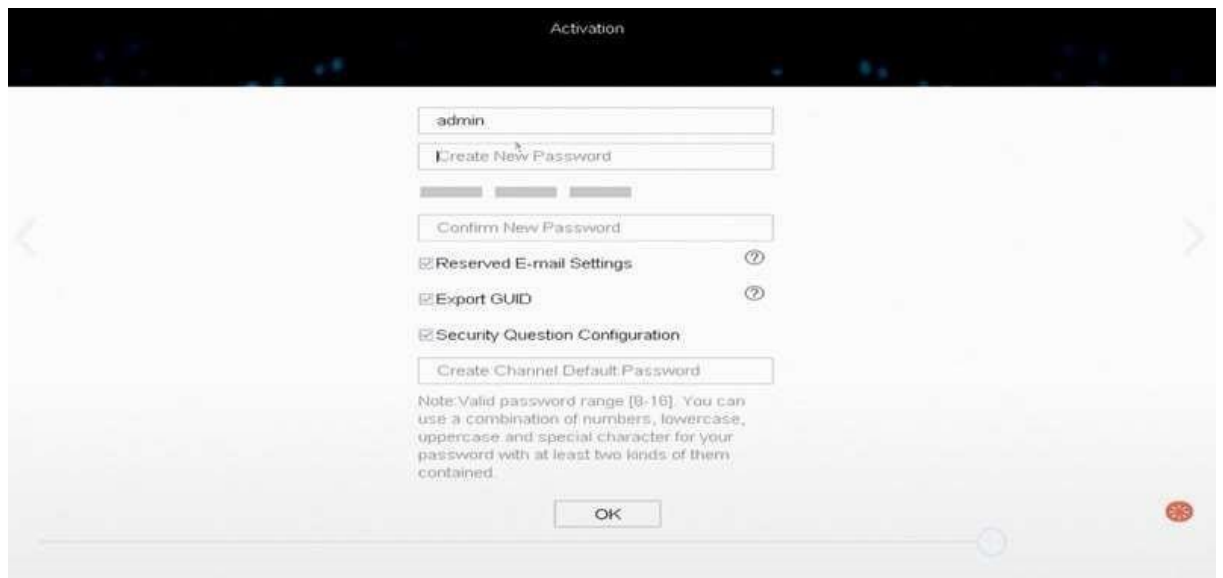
Activation

admin

Create New Password

Confirm New Password

Reserved E-mail Settings

Export GUID

Security Question Configuration

Create Channel Default Password

Note:Valid password range [8-16]. You can use a combination of numbers, lowercase, uppercase and special character for your password with at least two kinds of them contained.

OK